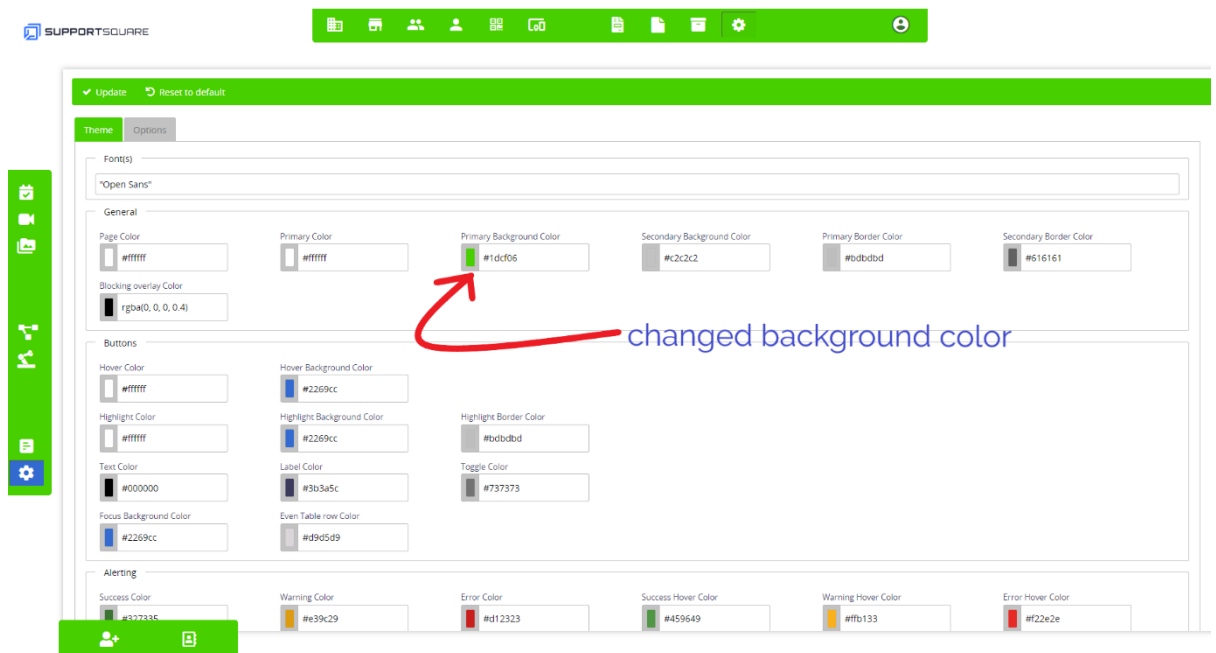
SUPPORTSQUARE

Update Reset to default

Theme Options

Font(s)

"Open Sans"

General

Page Color #ffffff

Primary Color #ffffff

Primary Background Color #1dcf06

Secondary Background Color #c2c2c2

Primary Border Color #bdbdbd

Secondary Border Color #616161

Blocking overlay Color rgba(0, 0, 0, 0.4)

changed background color

Buttons

Hover Color #ffffff

Hover Background Color #2269cc

Highlight Color #ffffff

Highlight Background Color #2269cc

Highlight Border Color #bdbdbd

Text Color #000000

Label Color #3b3a5c

Toggle Color #737373

Focus Background Color #2269cc

Even Table row Color #d9d5d9

Alerting

Success Color #327335

Warning Color #e39c29

Error Color #d12323

Success Hover Color #459649

Warning Hover Color #ffb133

Error Hover Color #f22e2e